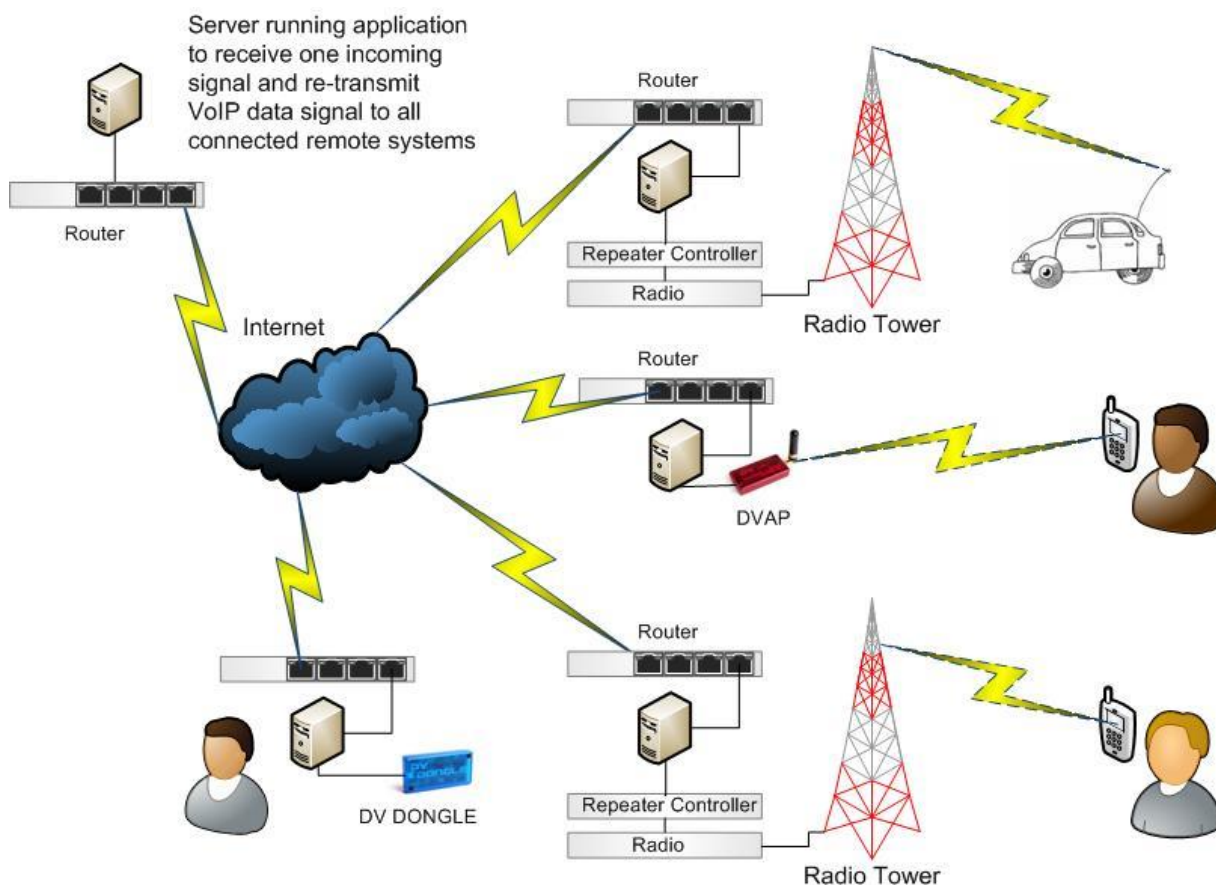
Server running application to receive one incoming signal and re-transmit VoIP data signal to all connected remote systems

Router

Router

Repeater Controller

Radio

Radio Tower

Internet

Router

DVAP

Router

Repeater Controller

Radio

Radio Tower

DV DONGLE